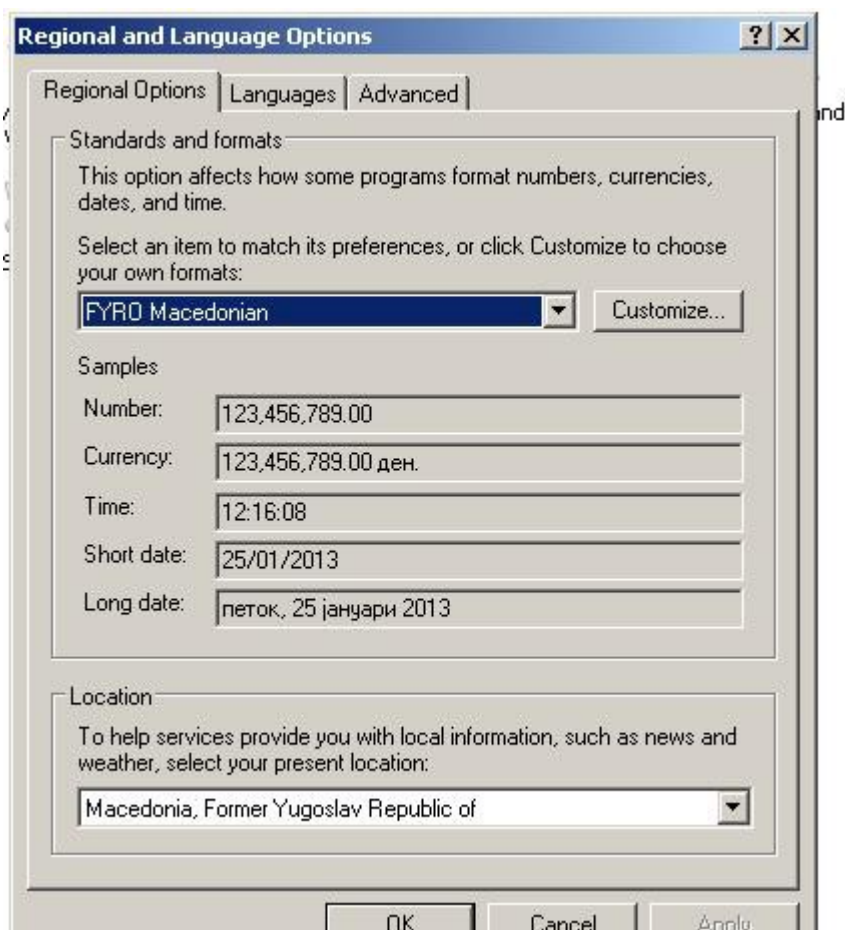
Regional and Language Options

? ×

Regional Options | Languages | Advanced

Standards and formats

This option affects how some programs format numbers, currencies, dates, and time.

Select an item to match its preferences, or click Customize to choose your own formats:

FYRO Macedonian

Customize...

Samples

| | |
|---|---|
| Number: | 123,456,789.00 |
| Currency: | 123,456,789.00 ден. |
| Time: | 12:16:08 |
| Short date: | 25/01/2013 |
| Long date: | петок, 25 јануари 2013 |

Location

To help services provide you with local information, such as news and weather, select your present location:

Macedonia, Former Yugoslav Republic of

OK Cancel Apply

nd